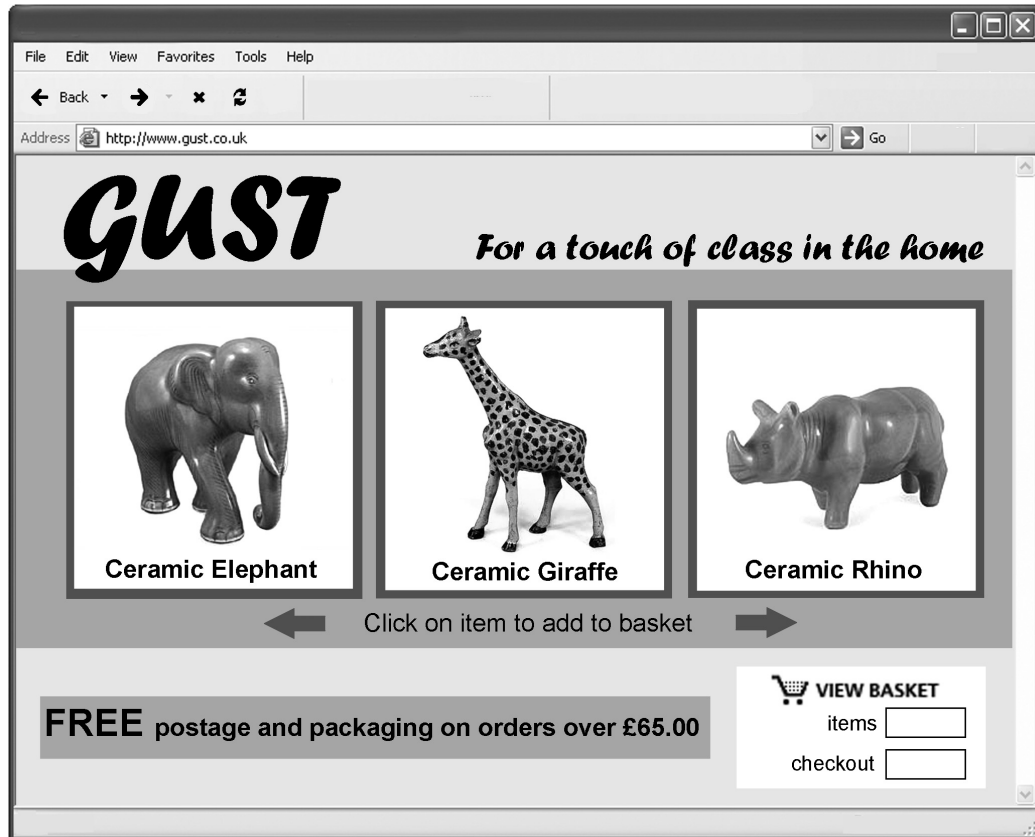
File Edit View Favorites Tools Help

Back Address http://www.gust.co.uk Go

GUST

For a touch of class in the home

Ceramic Elephant

Ceramic Giraffe

Ceramic Rhino

Click on item to add to basket

FREE postage and packaging on orders over £65.00

VIEW BASKET

items

checkout